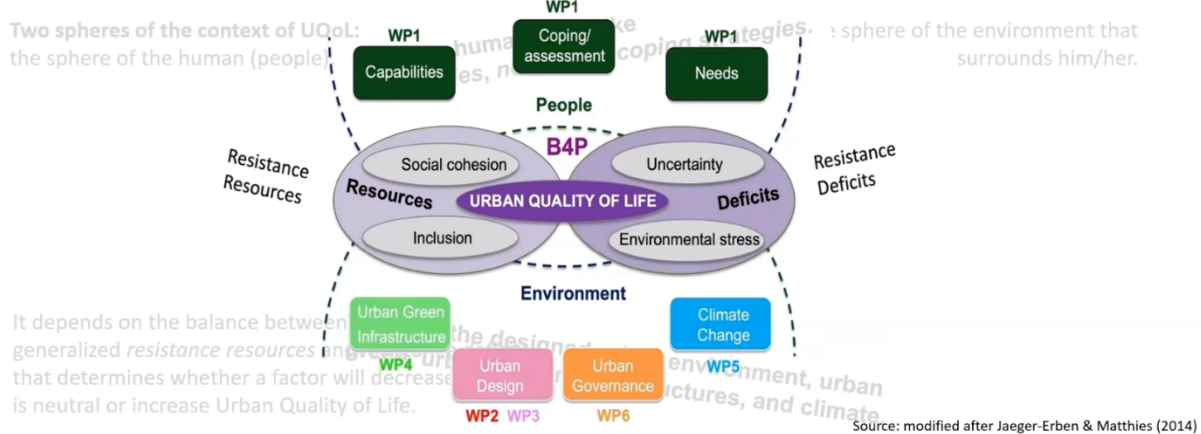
Two spheres of the context of UQoL: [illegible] huma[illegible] ke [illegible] es, n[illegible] coping strategies. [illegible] sphere of the environment that the sphere of the human (people) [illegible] surrounds him/her.

WP1
Capabilities

WP1
Coping/ assessment

WP1
Needs

People

Resistance Resources

Resistance Deficits

B4P

Social cohesion

Uncertainty

Resources

URBAN QUALITY OF LIFE

Deficits

Inclusion

Environmental stress

Environment

It depends on the balance between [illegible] generalized *resistance resources* an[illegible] that determines whether a factor will decrease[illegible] is neutral or increase Urban Quality of Life.

Urban Green Infrastructure
WP4

the designe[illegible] environment, urban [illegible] uctures, and climate

Urban Design
WP2 WP3

Urban Governance
WP6

Climate Change
WP5

Source: modified after Jaeger-Erben & Matthies (2014)